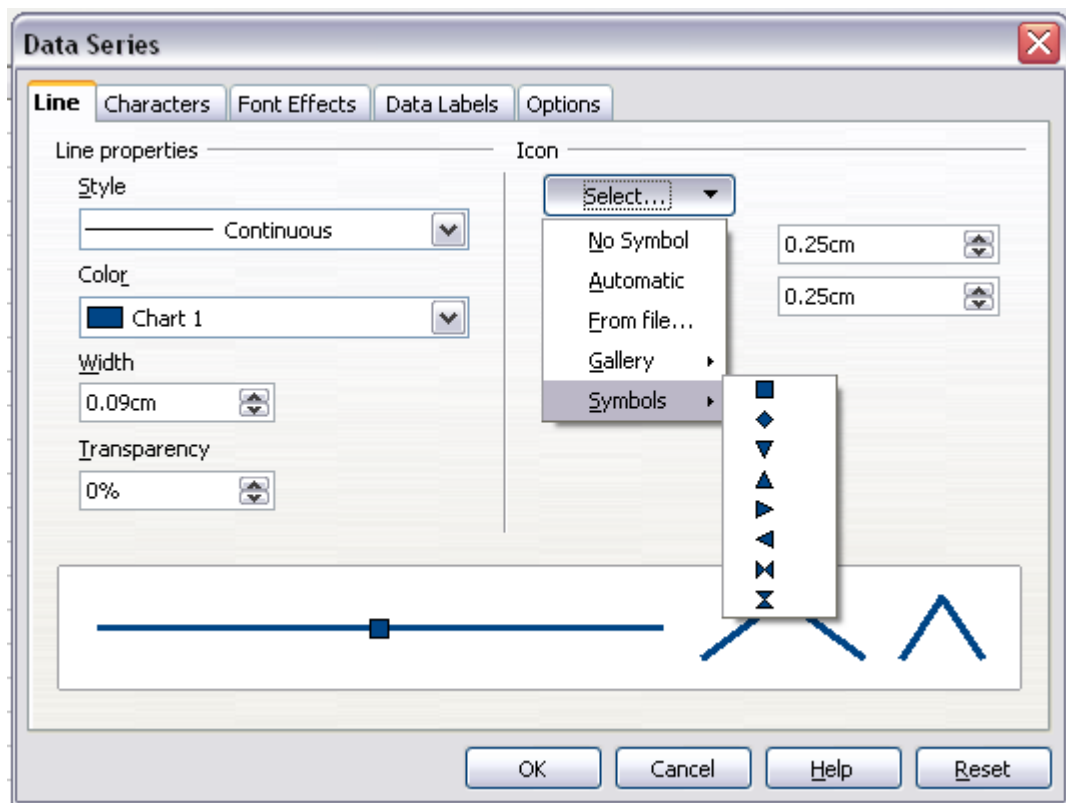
Data Series

Line | Characters | Font Effects | Data Labels | Options

Line properties

Style

Continuous

Color

Chart 1

Width

0.09cm

Transparency

0%

Icon

Select...

No Symbol

Automatic

From file...

Gallery

Symbols

0.25cm

0.25cm

OK | Cancel | Help | Reset